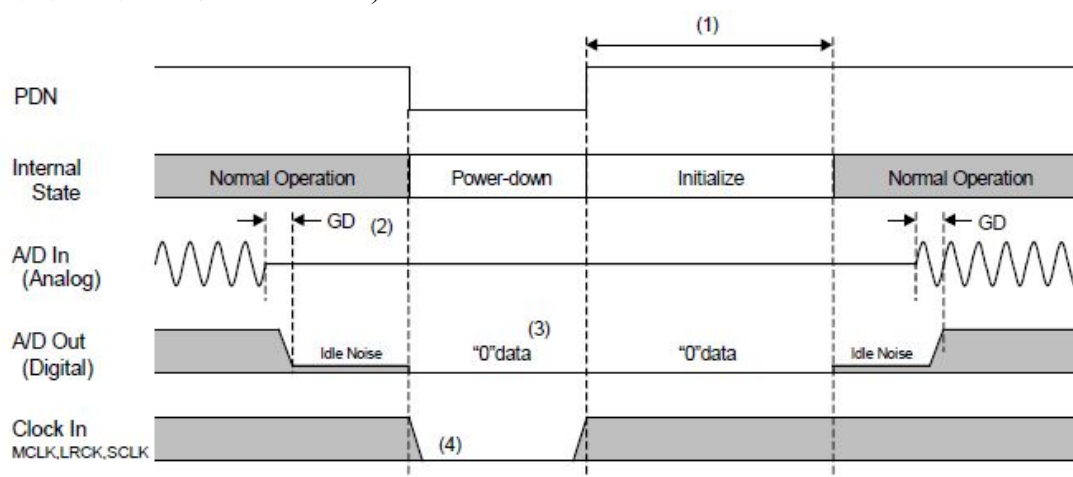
(1)

PDN

Internal State

Normal Operation

Power-down

Initialize

Normal Operation

GD (2)

GD

A/D In (Analog)

A/D Out (Digital)

Idle Noise

(3)

“0”data

“0”data

Idle Noise

Clock In MCLK,LRCK,SCLK

(4)